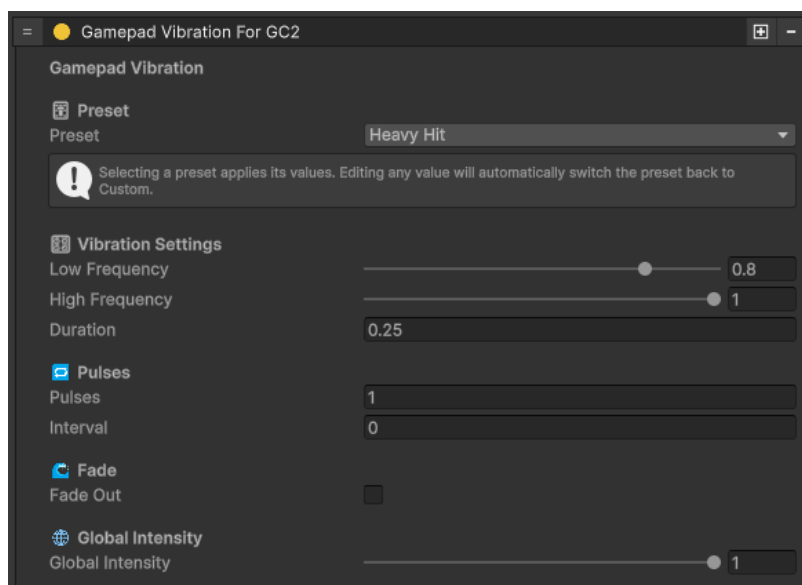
Gamepad Vibration For GC2

Gamepad Vibration

Preset
Preset
Heavy Hit

Selecting a preset applies its values. Editing any value will automatically switch the preset back to Custom.

Vibration Settings
Low Frequency
0.8
High Frequency
1
Duration
0.25

Pulses
Pulses
1
Interval
0

Fade
Fade Out

Global Intensity
Global Intensity
1